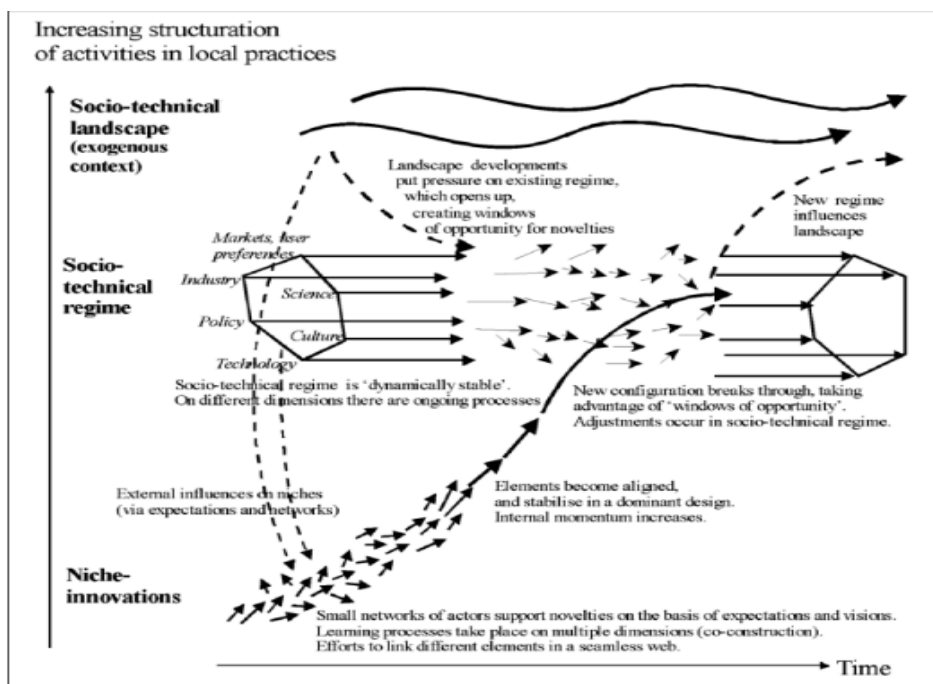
Increasing structuration of activities in local practices

Socio-technical landscape (exogenous context)

Landscape developments put pressure on existing regime, which opens up, creating windows of opportunity for novelties

New regime influences landscape

Socio-technical regime

Markets, user preferences

Industry

Science

Policy

Culture

Technology

Socio-technical regime is 'dynamically stable'. On different dimensions there are ongoing processes

New configuration breaks through, taking advantage of 'windows of opportunity'. Adjustments occur in socio-technical regime.

External influences on niches (via expectations and networks)

Elements become aligned, and stabilise in a dominant design. Internal momentum increases.

Niche-innovations

Small networks of actors support novelties on the basis of expectations and visions. Learning processes take place on multiple dimensions (co-construction). Efforts to link different elements in a seamless web.

Time